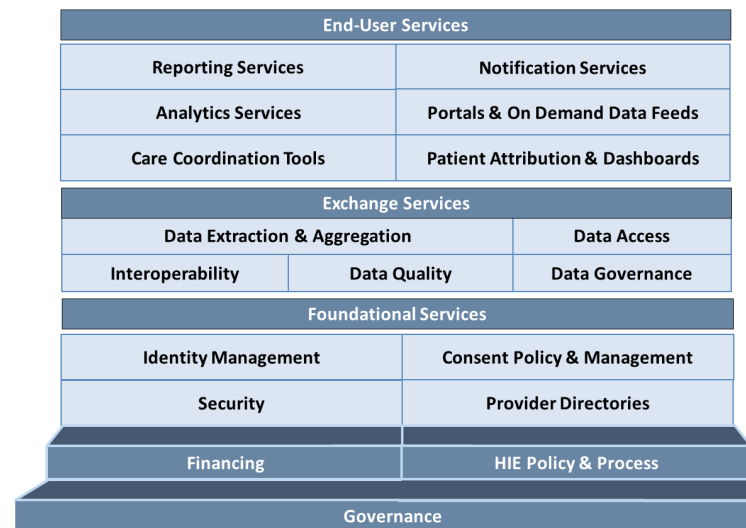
End-User Services

Reporting Services
Notification Services
Analytics Services
Portals & On Demand Data Feeds
Care Coordination Tools
Patient Attribution & Dashboards

Exchange Services

Data Extraction & Aggregation
Data Access
Interoperability
Data Quality
Data Governance

Foundational Services

Identity Management
Consent Policy & Management
Security
Provider Directories

Financing
HIE Policy & Process

Governance